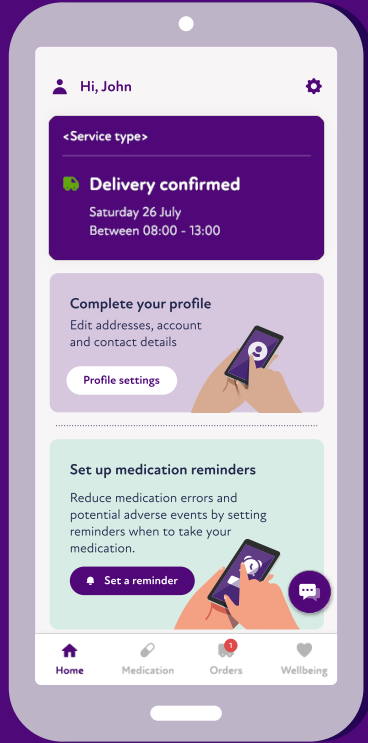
Hi, John

<Service type>

Delivery confirmed

Saturday 26 July
Between 08:00 - 13:00

Complete your profile

Edit addresses, account and contact details

Profile settings

Set up medication reminders

Reduce medication errors and potential adverse events by setting reminders when to take your medication.

Set a reminder

Home
Medication
1
Orders
Wellbeing